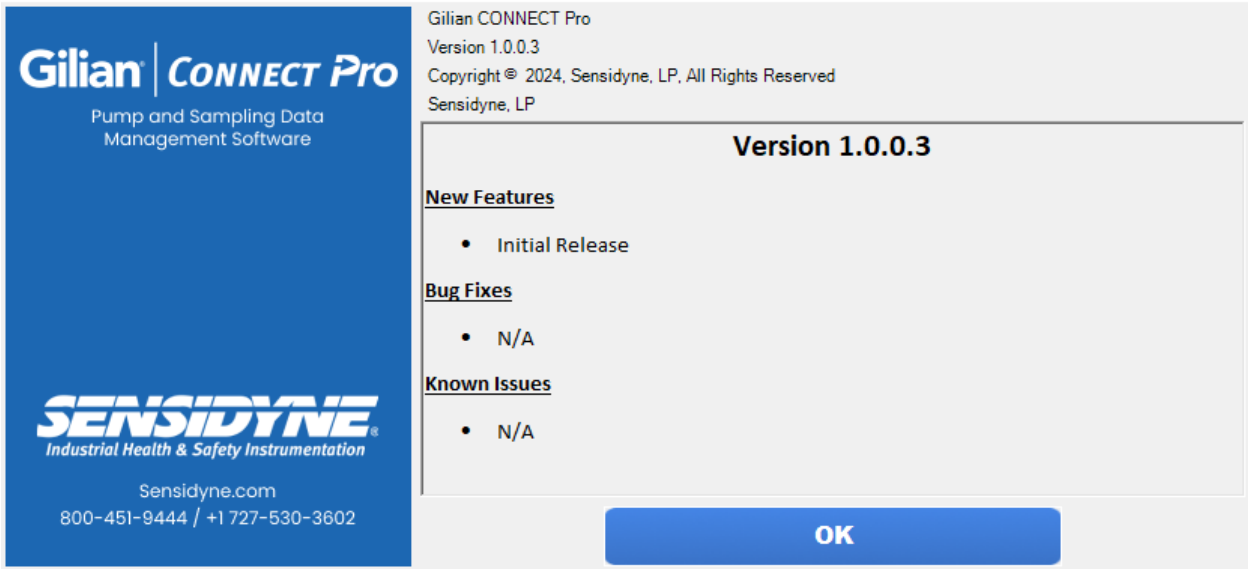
Gilian® | CONNECT Pro

Pump and Sampling Data Management Software

SENSIDYNE®
Industrial Health & Safety Instrumentation

Sensidyne.com
800-451-9444 / +1 727-530-3602

Gilian CONNECT Pro
Version 1.0.0.3
Copyright © 2024, Sensidyne, LP, All Rights Reserved
Sensidyne, LP

Version 1.0.0.3

New Features

• Initial Release

Bug Fixes

• N/A

Known Issues

• N/A

OK